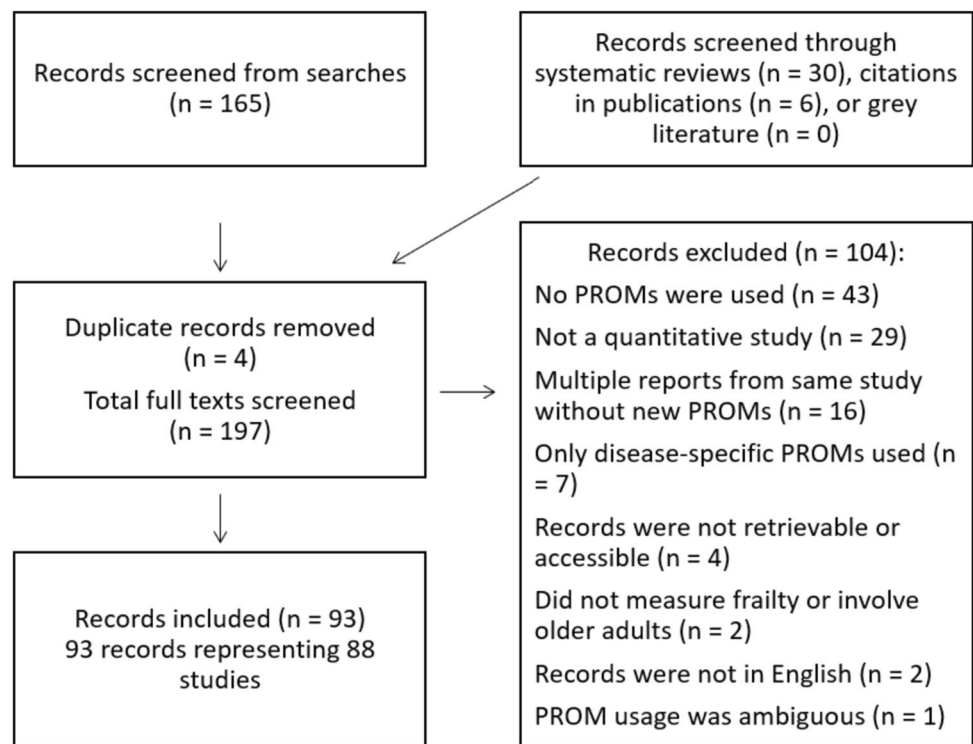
Records screened from searches (n = 165)

Records screened through systematic reviews (n = 30), citations in publications (n = 6), or grey literature (n = 0)

Duplicate records removed (n = 4)

Total full texts screened (n = 197)

Records excluded (n = 104):

No PROMs were used (n = 43)

Not a quantitative study (n = 29)

Multiple reports from same study without new PROMs (n = 16)

Only disease-specific PROMs used (n = 7)

Records were not retrievable or accessible (n = 4)

Did not measure frailty or involve older adults (n = 2)

Records were not in English (n = 2)

PROM usage was ambiguous (n = 1)

Records included (n = 93)
93 records representing 88 studies